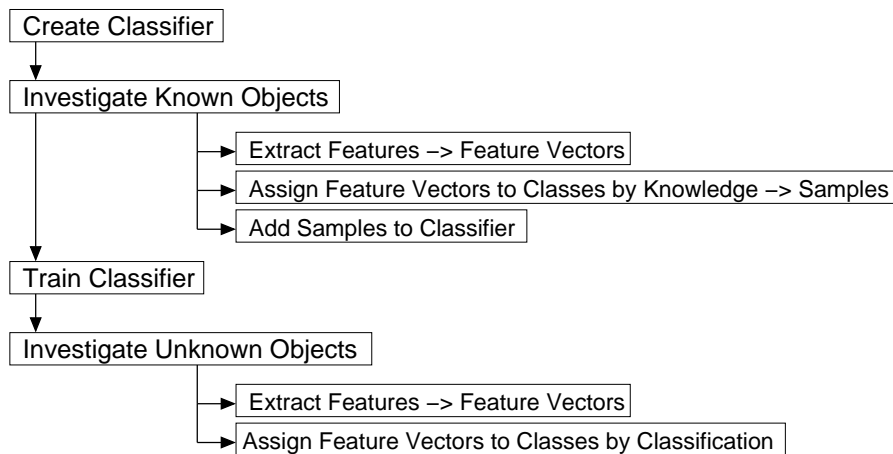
Create Classifier

Investigate Known Objects

Extract Features –> Feature Vectors

Assign Feature Vectors to Classes by Knowledge –> Samples

Add Samples to Classifier

Train Classifier

Investigate Unknown Objects

Extract Features –> Feature Vectors

Assign Feature Vectors to Classes by Classification